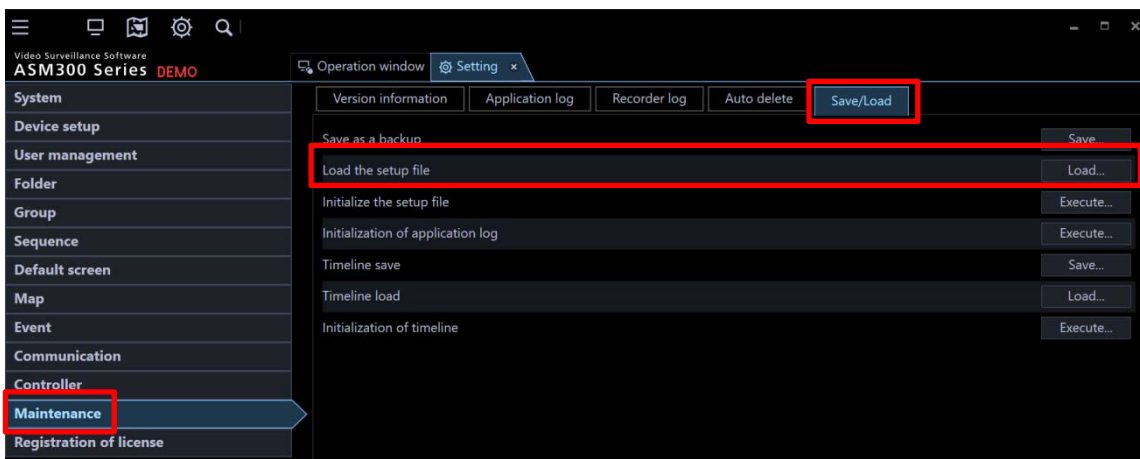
Video Surveillance Software
ASM300 Series DEMO

Operation window
Setting ×

System
Device setup
User management
Folder
Group
Sequence
Default screen
Map
Event
Communication
Controller
Maintenance
Registration of license

Version information
Application log
Recorder log
Auto delete
Save/Load

Save as a backup
Save...
Load the setup file
Load...
Initialize the setup file
Execute...
Initialization of application log
Execute...
Timeline save
Save...
Timeline load
Load...
Initialization of timeline
Execute...